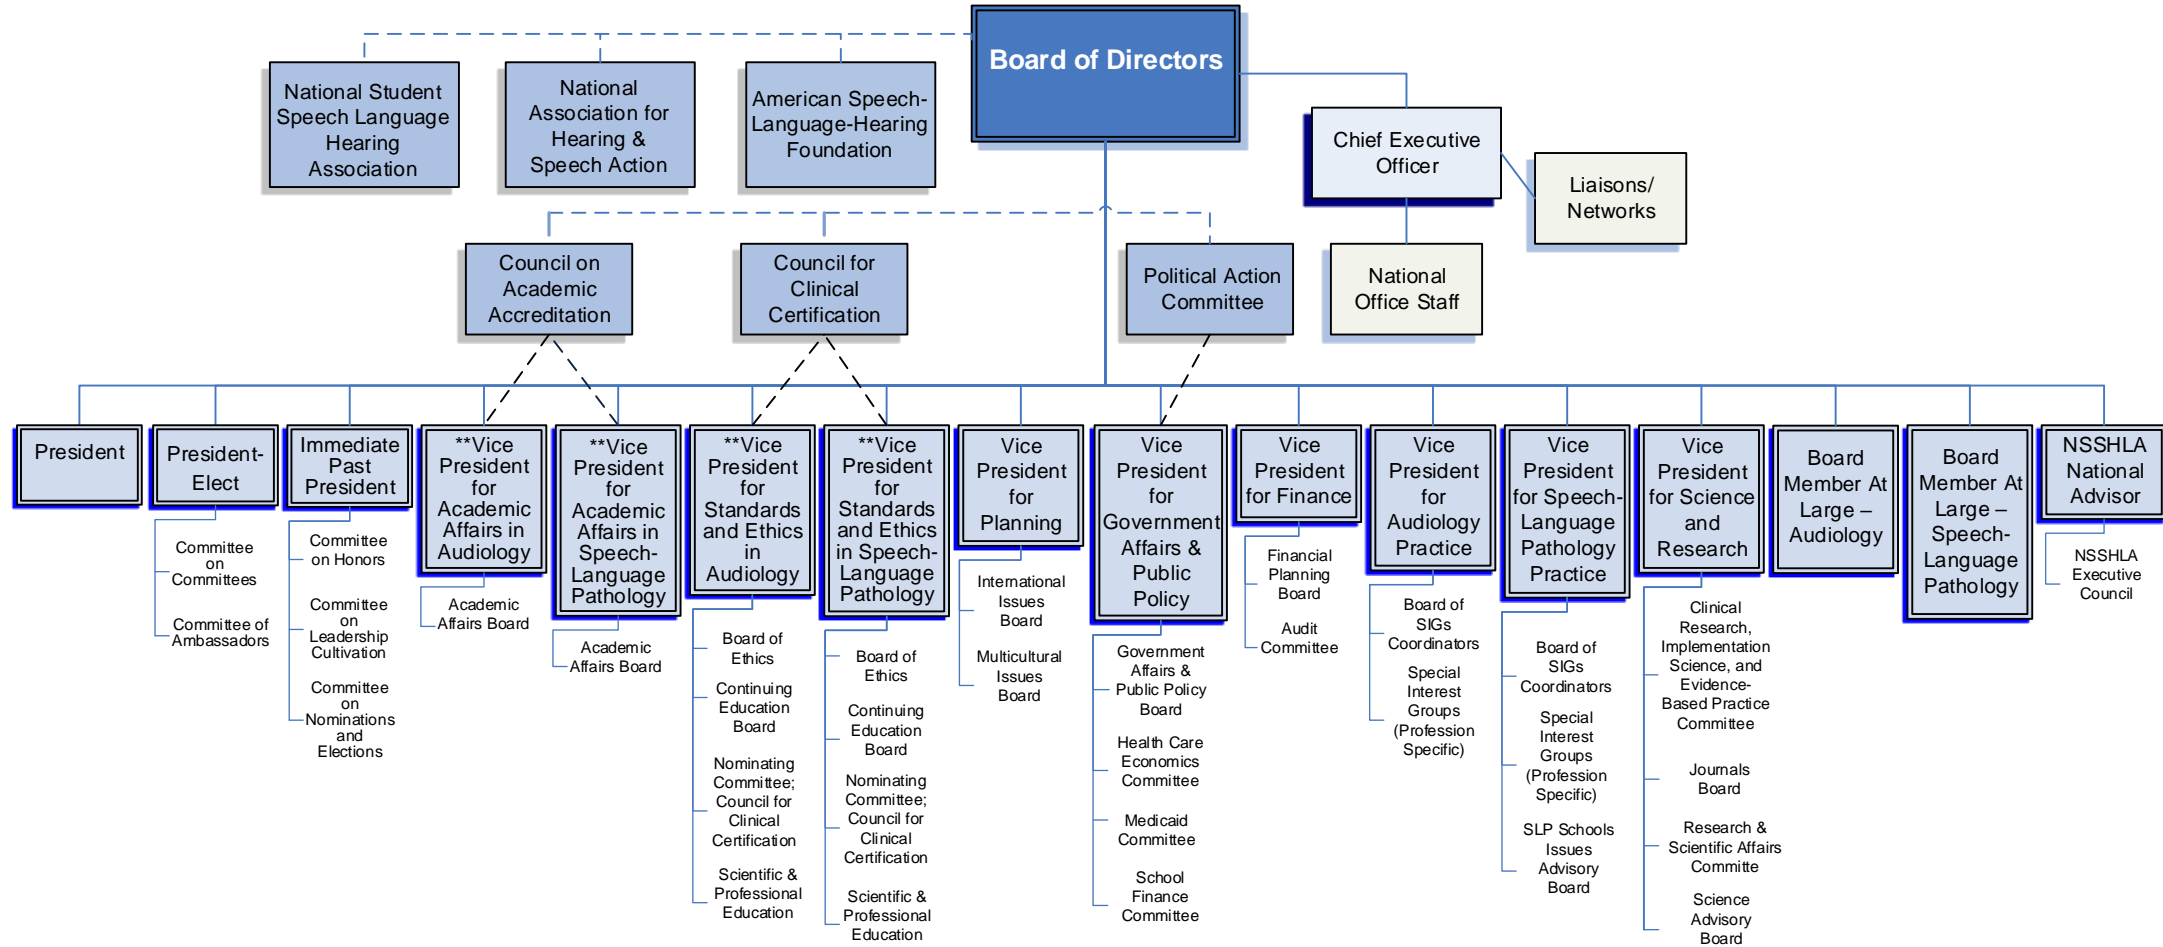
Board of Directors

National Student Speech Language Hearing Association

National Association for Hearing & Speech Action

American Speech-Language-Hearing Foundation

Chief Executive Officer

Liaisons/ Networks

National Office Staff

Council on Academic Accreditation

Council for Clinical Certification

Political Action Committee

President

President-Elect

Committee on Committees

Committee of Ambassadors

Immediate Past President

Committee on Honors

Committee on Leadership Cultivation

Committee on Nominations and Elections

**Vice President for Academic Affairs in Audiology

Academic Affairs Board

**Vice President for Academic Affairs in Speech-Language Pathology

Academic Affairs Board

**Vice President for Standards and Ethics in Audiology

Board of Ethics

Continuing Education Board

Nominating Committee; Council for Clinical Certification

Scientific & Professional Education

**Vice President for Standards and Ethics in Speech-Language Pathology

Board of Ethics

Continuing Education Board

Nominating Committee; Council for Clinical Certification

Scientific & Professional Education

Vice President for Planning

International Issues Board

Multicultural Issues Board

Vice President for Government Affairs & Public Policy

Government Affairs & Public Policy Board

Health Care Economics Committee

Medicaid Committee

School Finance Committee

Vice President for Finance

Financial Planning Board

Audit Committee

Vice President for Audiology Practice

Board of SIGs Coordinators

Special Interest Groups (Profession Specific)

Vice President for Speech-Language Pathology Practice

Board of SIGs Coordinators

Special Interest Groups (Profession Specific)

SLP Schools Issues Advisory Board

Vice President for Science and Research

Clinical Research, Implementation Science, and Evidence-Based Practice Committee

Journals Board

Research & Scientific Affairs Committe

Science Advisory Board

Board Member At Large – Audiology

Board Member At Large – Speech-Language Pathology

NSSHLA National Advisor

NSSHLA Executive Council